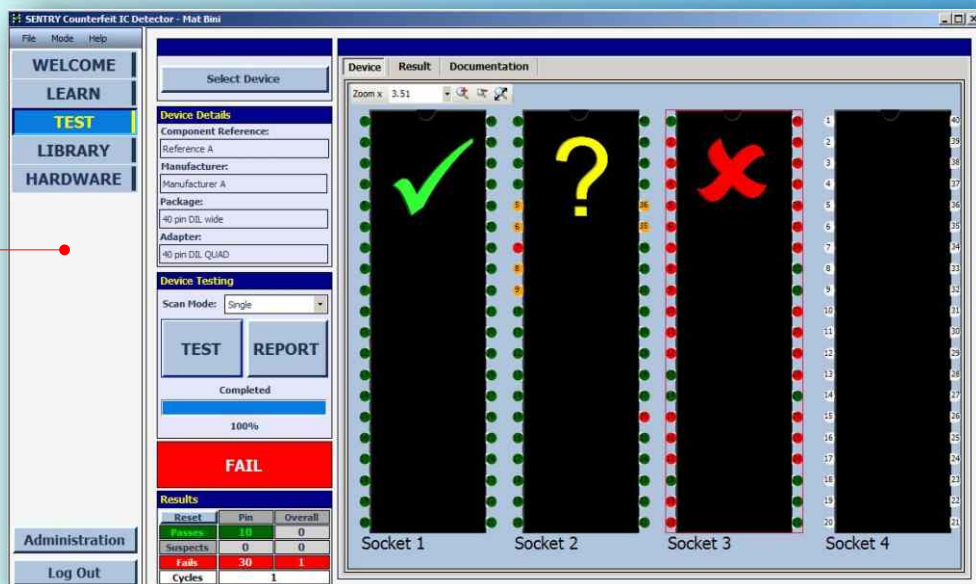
SENTRY Counterfeit IC Detector - Mat Bini

File Mode Help

WELCOME
LEARN
TEST
LIBRARY
HARDWARE

Administration
Log Out

Select Device

Device Details
Component Reference:
Reference A
Manufacturer:
Manufacturer A
Package:
40 pin DIL wide
Adapter:
40 pin DIL QUAD

Device Testing
Scan Mode: Single

TEST
REPORT

Completed
100%

FAIL

Results

| Reset | Pin | Overall |
|---|---|---|
| Passes | 10 | 0 |
| Suspects | 0 | 0 |
| Fails | 30 | 1 |
| Cycles | 1 | |

Device Result Documentation

Zoom x 3.51

5 36
6 35
8
9

1 40
2 39
3 38
4 37
5 36
6 35
7 34
8 33
9 32
10 31
11 30
12 29
13 28
14 27
15 26
16 25
17 24
18 23
19 22
20 21

Socket 1
Socket 2
Socket 3
Socket 4